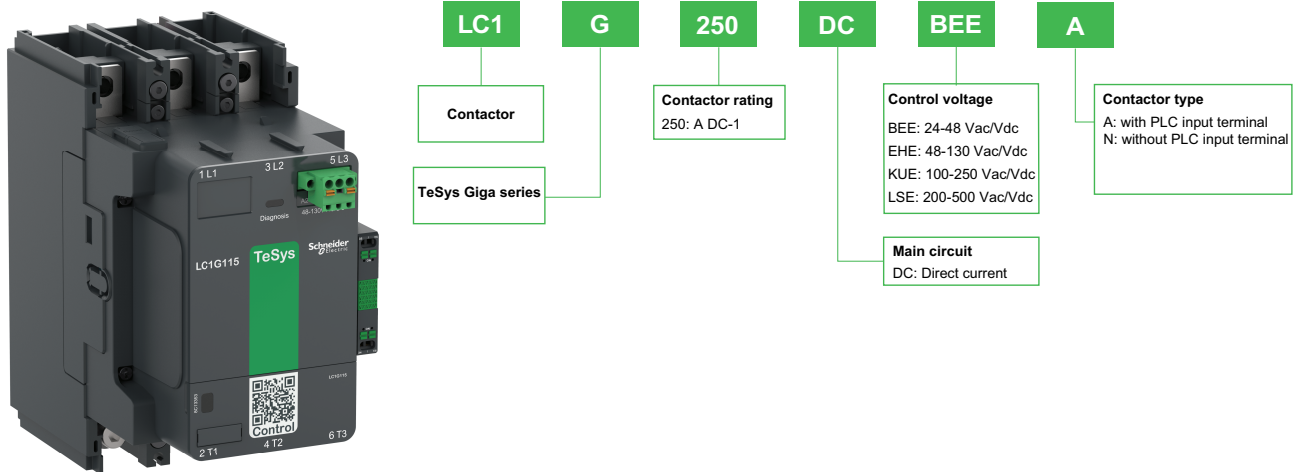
1 L1
3 L2
5 L3
48-130
Diagnosis
LC1G115
TeSys
Schneider Electric
LC1G115
Control
2 T1
4 T2
6 T3

LC1
G
250
DC
BEE
A

Contactor

TeSys Giga series

Contactor rating
250: A DC-1

Main circuit
DC: Direct current

Control voltage
BEE: 24-48 Vac/Vdc
EHE: 48-130 Vac/Vdc
KUE: 100-250 Vac/Vdc
LSE: 200-500 Vac/Vdc

Contactor type
A: with PLC input terminal
N: without PLC input terminal